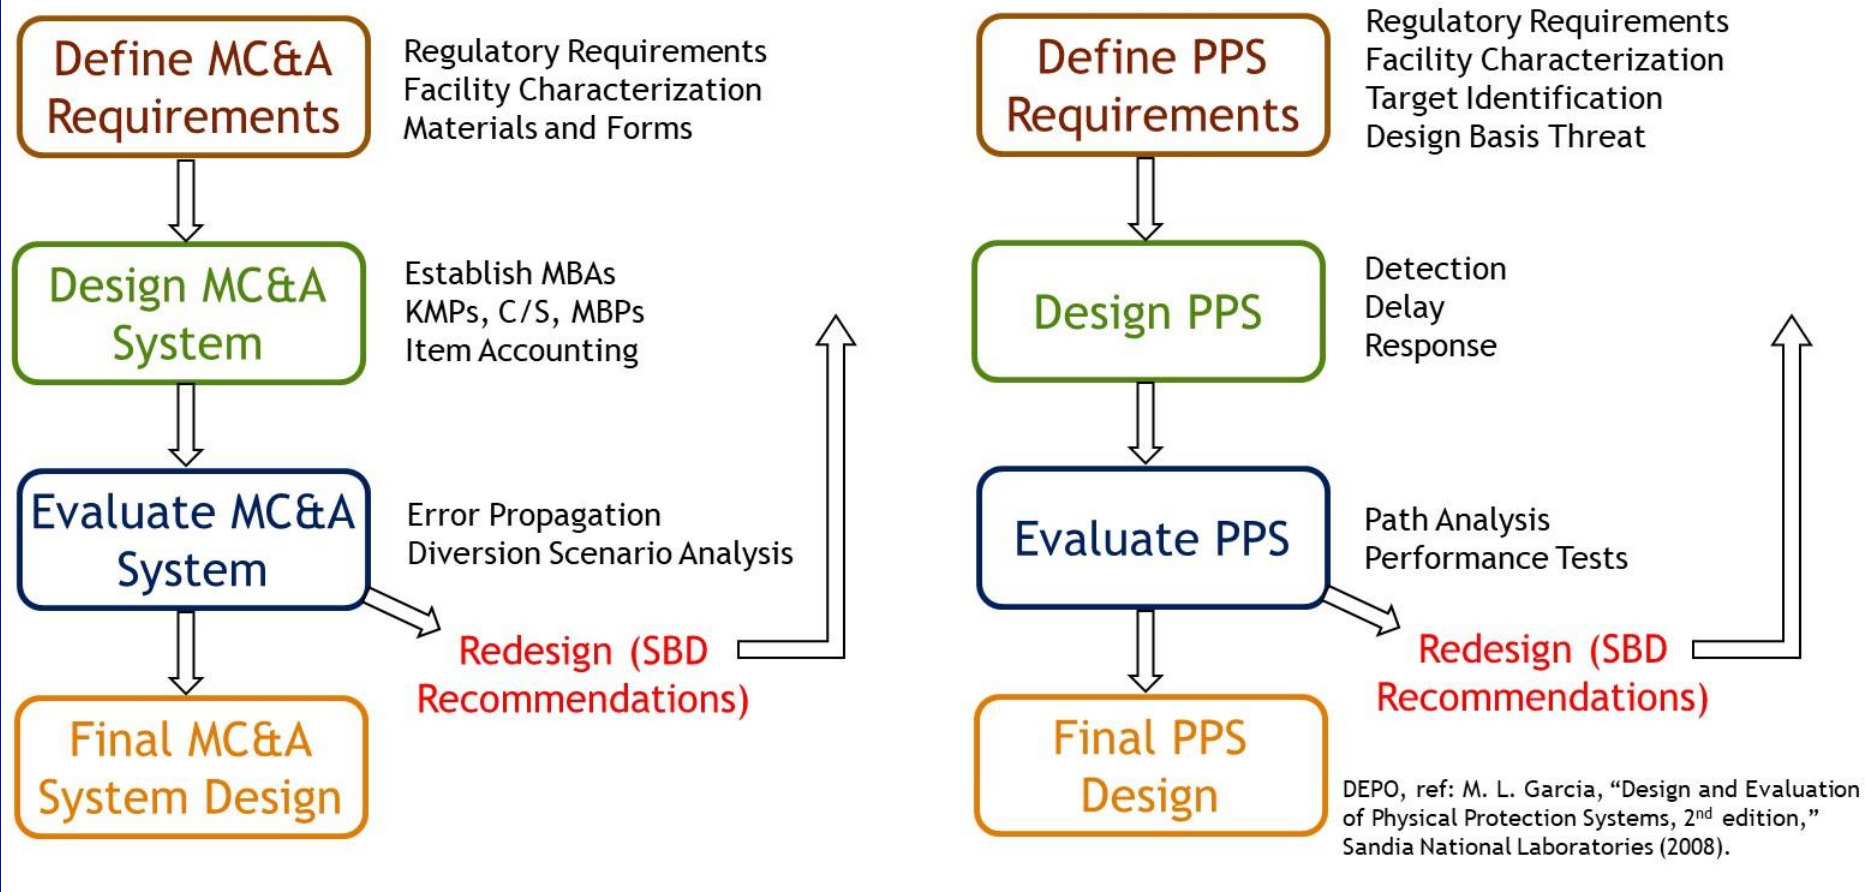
Define MC&A Requirements

Regulatory Requirements
Facility Characterization
Materials and Forms

Design MC&A System

Establish MBAs
KMPs, C/S, MBPs
Item Accounting

Evaluate MC&A System

Error Propagation
Diversion Scenario Analysis

Redesign (SBD Recommendations)

Final MC&A System Design

Define PPS Requirements

Regulatory Requirements
Facility Characterization
Target Identification
Design Basis Threat

Design PPS

Detection
Delay
Response

Evaluate PPS

Path Analysis
Performance Tests

Redesign (SBD Recommendations)

Final PPS Design

DEPO, ref: M. L. Garcia, "Design and Evaluation of Physical Protection Systems, 2$^{nd}$ edition," Sandia National Laboratories (2008).